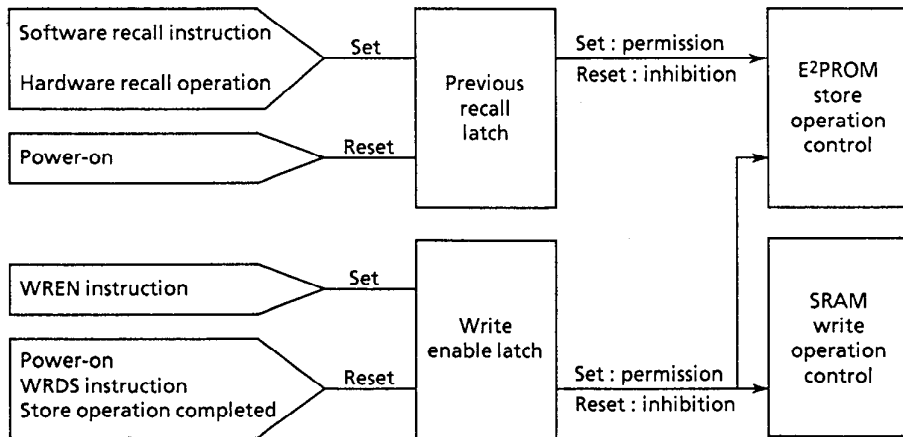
Software recall instruction
Hardware recall operation

Set

Power-on

Reset

Previous recall latch

Set : permission
Reset : inhibition

$E^2PROM$ store operation control

WREN instruction

Set

Power-on
WRDS instruction
Store operation completed

Reset

Write enable latch

Set : permission
Reset : inhibition

SRAM write operation control